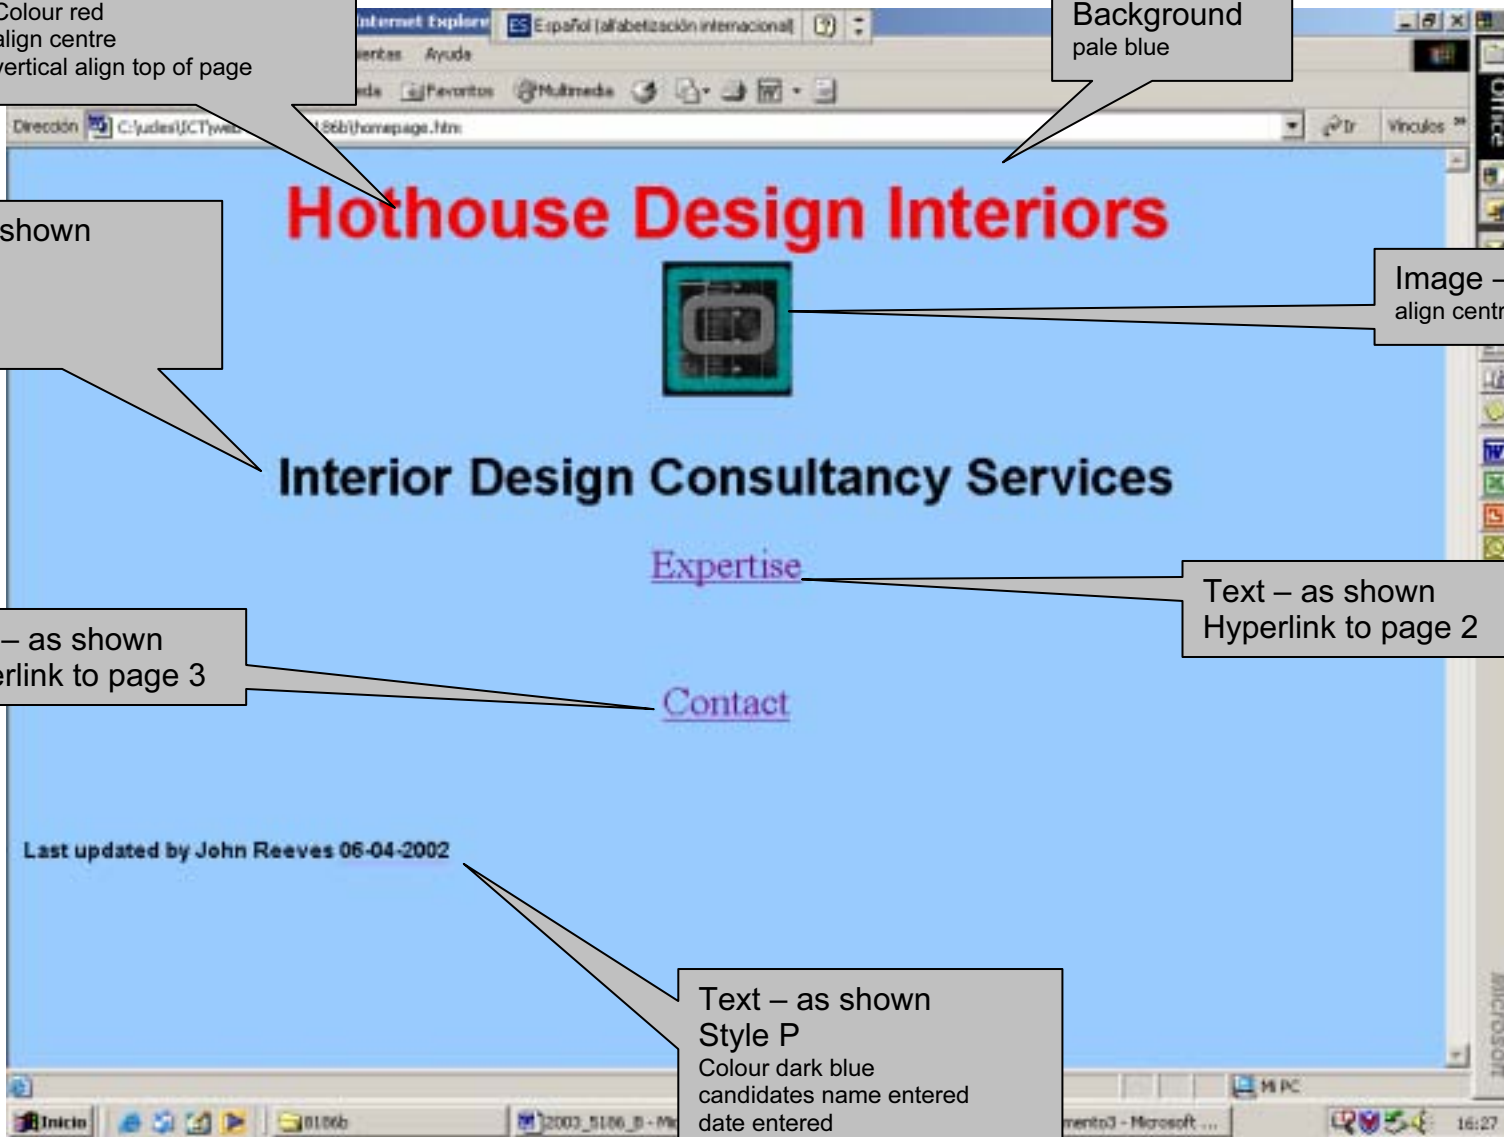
Colour red
align centre
vertical align top of page

Internet Explorer
ES Español (alfabetización internacional)
entas Ayuda
da Favoritos Multimedia
Dirección C:\judes\ICT\web 186b\homepage.htm
Ir Vínculos

Background
pale blue

shown

Hothouse Design Interiors

Image –
align centr

Interior Design Consultancy Services

Expertise

Text – as shown
Hyperlink to page 2

– as shown
erlink to page 3

Contact

Last updated by John Reeves 06-04-2002

Text – as shown
Style P
Colour dark blue
candidates name entered
date entered

Mi PC
Inicio
8186b
2003_5186_B - Mi
mento3 - Microsoft ...
16:27
Office
Microsoft